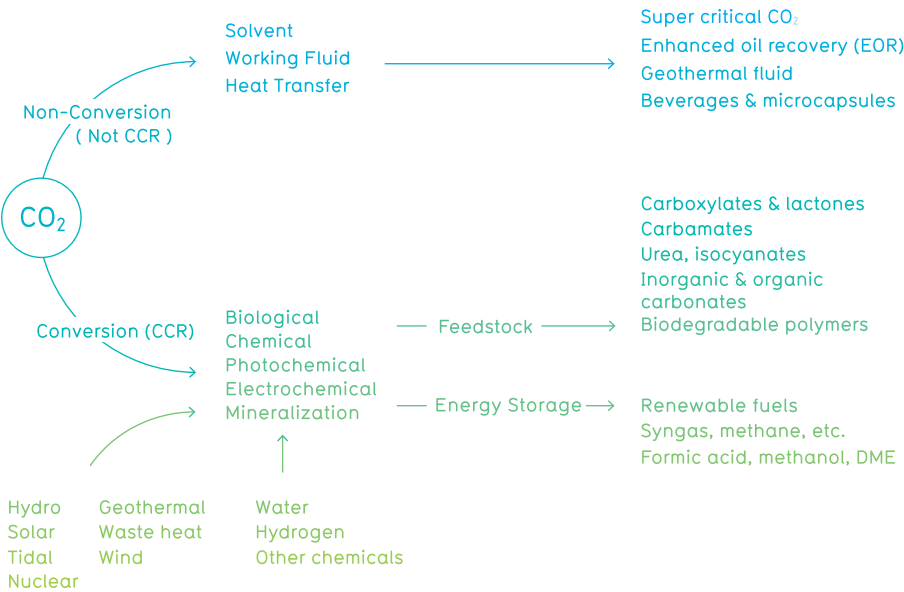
$CO_2$

Non-Conversion
( Not CCR )

Solvent
Working Fluid
Heat Transfer

Super critical $CO_2$
Enhanced oil recovery (EOR)
Geothermal fluid
Beverages & microcapsules

Conversion (CCR)

Biological
Chemical
Photochemical
Electrochemical
Mineralization

Feedstock

Carboxylates & lactones
Carbamates
Urea, isocyanates
Inorganic & organic carbonates
Biodegradable polymers

Energy Storage

Renewable fuels
Syngas, methane, etc.
Formic acid, methanol, DME

Hydro
Solar
Tidal
Nuclear

Geothermal
Waste heat
Wind

Water
Hydrogen
Other chemicals